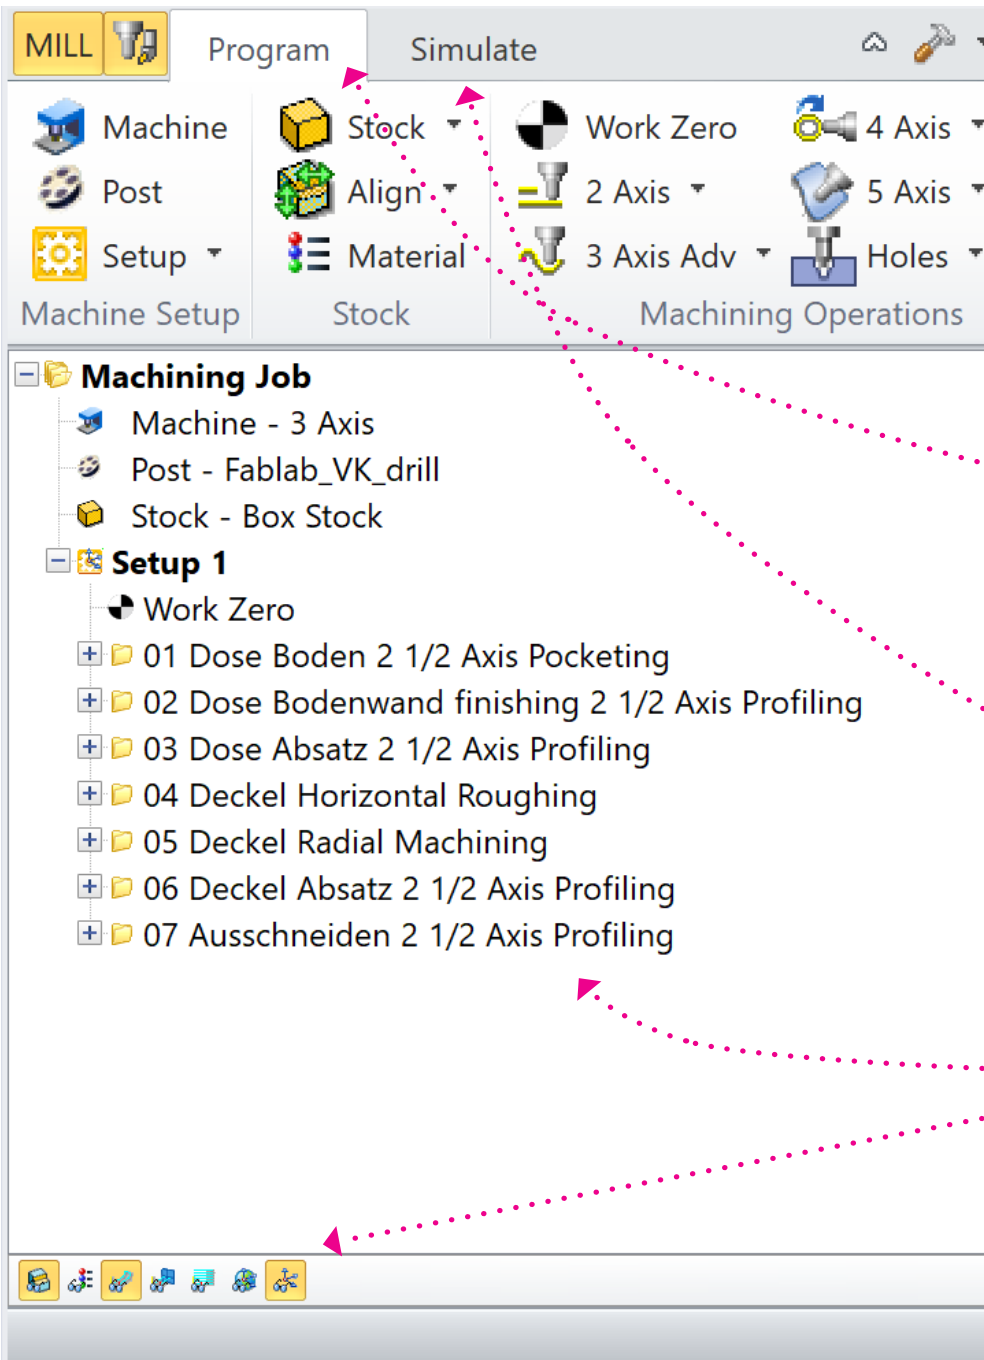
MILL Program Simulate

Machine
Post
Setup
Machine Setup

Stock
Align
Material
Stock

Work Zero
2 Axis
3 Axis Adv

4 Axis
5 Axis
Holes
Machining Operations

Machining Job
Machine - 3 Axis
Post - Fablab_VK_drill
Stock - Box Stock
Setup 1
Work Zero
01 Dose Boden 2 1/2 Axis Pocketing
02 Dose Bodenwand finishing 2 1/2 Axis Profiling
03 Dose Absatz 2 1/2 Axis Profiling
04 Deckel Horizontal Roughing
05 Deckel Radial Machining
06 Deckel Absatz 2 1/2 Axis Profiling
07 Ausschneiden 2 1/2 Axis Profiling